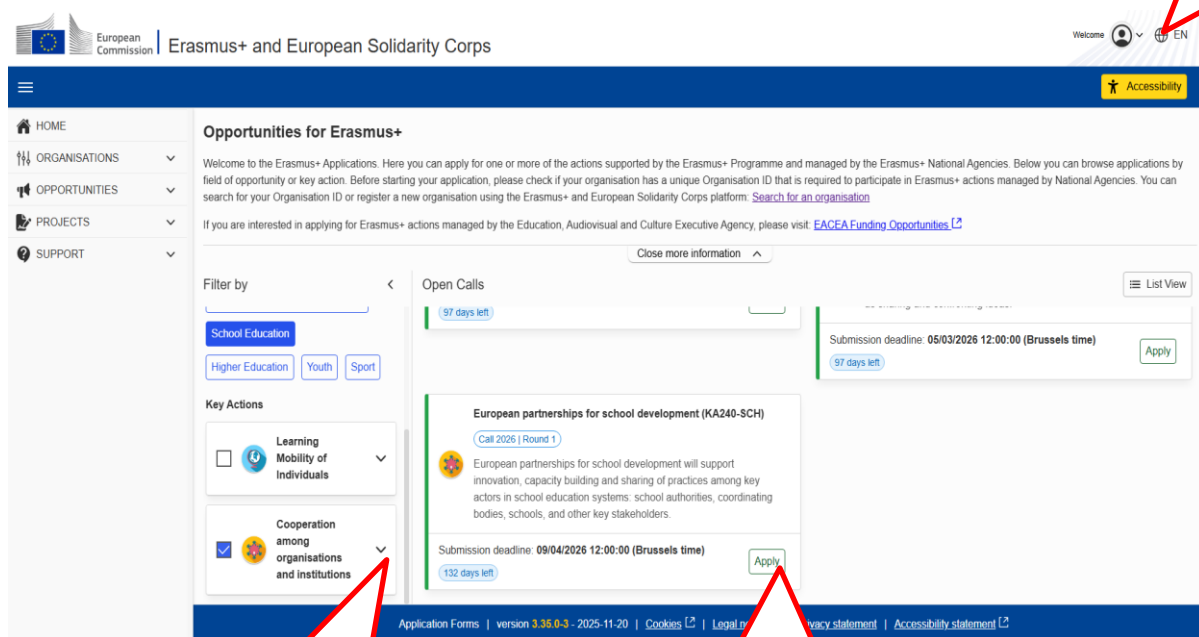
European Commission | Erasmus+ and European Solidarity Corps

Welcome EN

Accessibility

HOME
ORGANISATIONS
OPPORTUNITIES
PROJECTS
SUPPORT

Opportunities for Erasmus+

Welcome to the Erasmus+ Applications. Here you can apply for one or more of the actions supported by the Erasmus+ Programme and managed by the Erasmus+ National Agencies. Below you can browse applications by field of opportunity or key action. Before starting your application, please check if your organisation has a unique Organisation ID that is required to participate in Erasmus+ actions managed by National Agencies. You can search for your Organisation ID or register a new organisation using the Erasmus+ and European Solidarity Corps platform: Search for an organisation

If you are interested in applying for Erasmus+ actions managed by the Education, Audiovisual and Culture Executive Agency, please visit: EACEA Funding Opportunities

Close more information

Filter by

School Education
Higher Education Youth Sport

Key Actions

Learning Mobility of Individuals

Cooperation among organisations and institutions

Open Calls

List View

97 days left

Submission deadline: 05/03/2026 12:00:00 (Brussels time)
97 days left
Apply

European partnerships for school development (KA240-SCH)
Call 2026 | Round 1
European partnerships for school development will support innovation, capacity building and sharing of practices among key actors in school education systems: school authorities, coordinating bodies, schools, and other key stakeholders.

Submission deadline: 09/04/2026 12:00:00 (Brussels time)
132 days left
Apply

Application Forms | version 3.35.0-3 - 2025-11-20 | Cookies | Legal n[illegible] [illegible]vacy statement | Accessibility statement